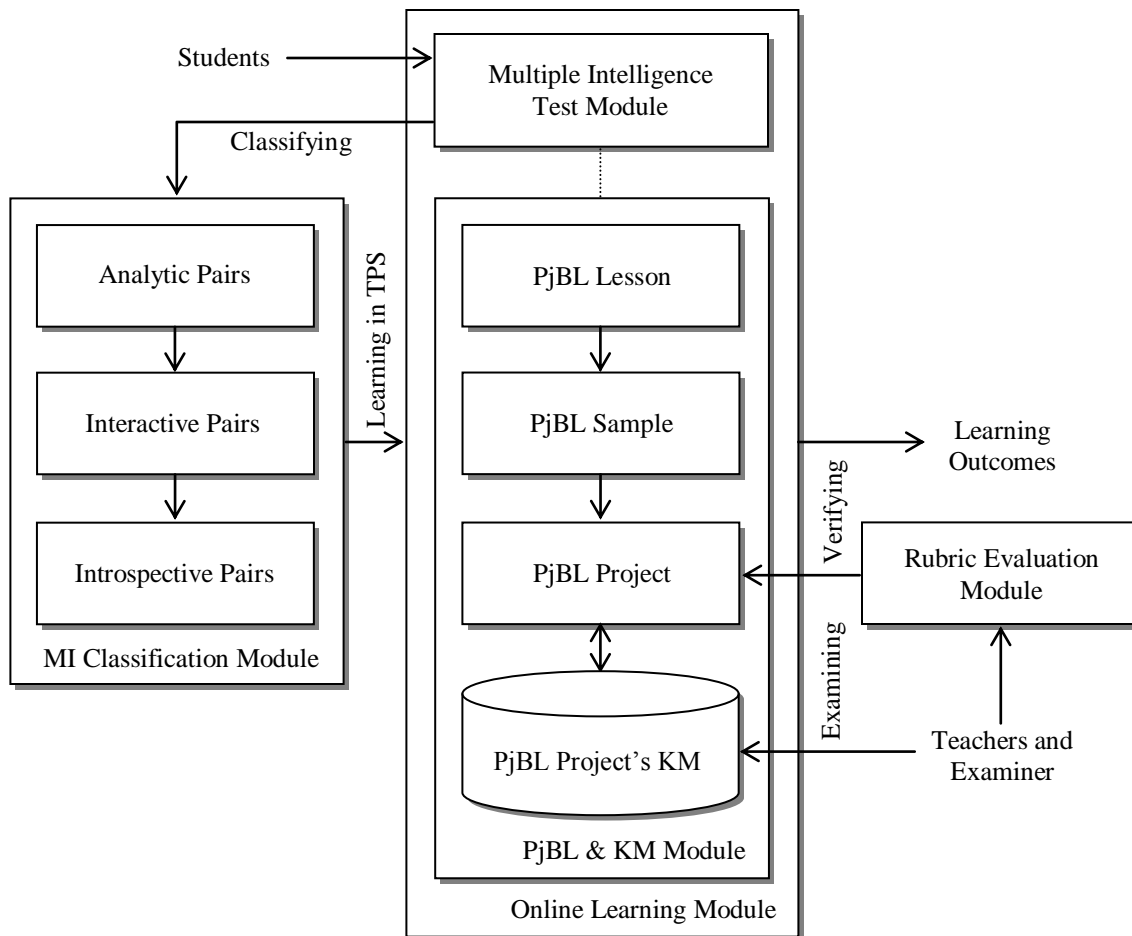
Students

Multiple Intelligence Test Module

Classifying

Analytic Pairs

Interactive Pairs

Introspective Pairs

MI Classification Module

Learning in TPS

PjBL Lesson

PjBL Sample

PjBL Project

PjBL Project's KM

PjBL & KM Module

Online Learning Module

Learning Outcomes

Verifying

Rubric Evaluation Module

Examining

Teachers and Examiner